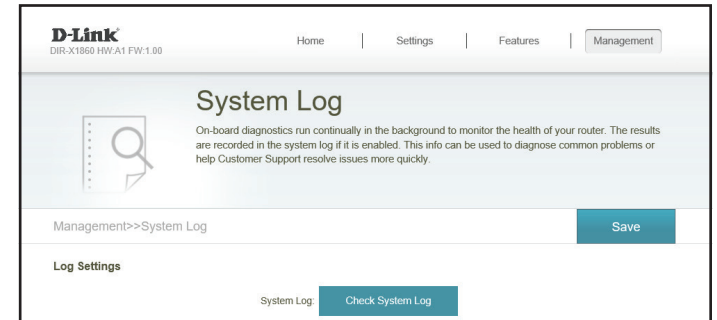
D-Link
DIR-X1860 HW:A1 FW:1.00

Home | Settings | Features | Management

System Log

On-board diagnostics run continually in the background to monitor the health of your router. The results are recorded in the system log if it is enabled. This info can be used to diagnose common problems or help Customer Support resolve issues more quickly.

Management>>System Log

Save

Log Settings

System Log: Check System Log